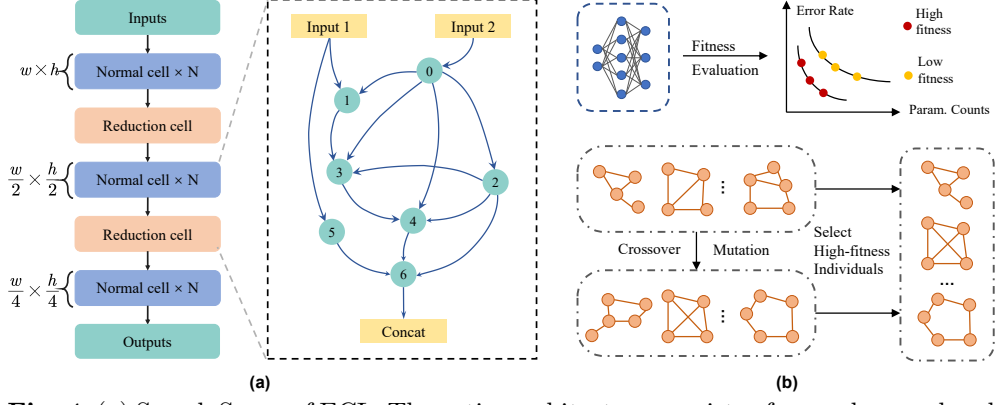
Inputs

$w \times h$

Normal cell × N

Reduction cell

$\frac{w}{2} \times \frac{h}{2}$

Normal cell × N

Reduction cell

$\frac{w}{4} \times \frac{h}{4}$

Normal cell × N

Outputs

Input 1

Input 2

0

1

2

3

4

5

6

Concat

(a)

Fitness Evaluation

Error Rate

High fitness

Low fitness

Param. Counts

Crossover

Mutation

Select High-fitness Individuals

(b)

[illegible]